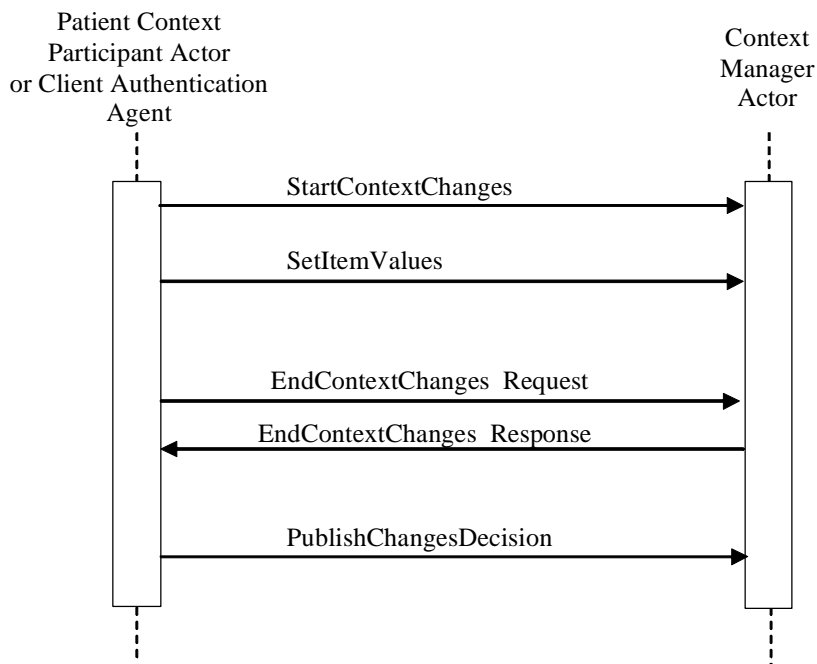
Patient Context Participant Actor or Client Authentication Agent

Context Manager Actor

StartContextChanges

SetItemValues

EndContextChanges Request

EndContextChanges Response

PublishChangesDecision